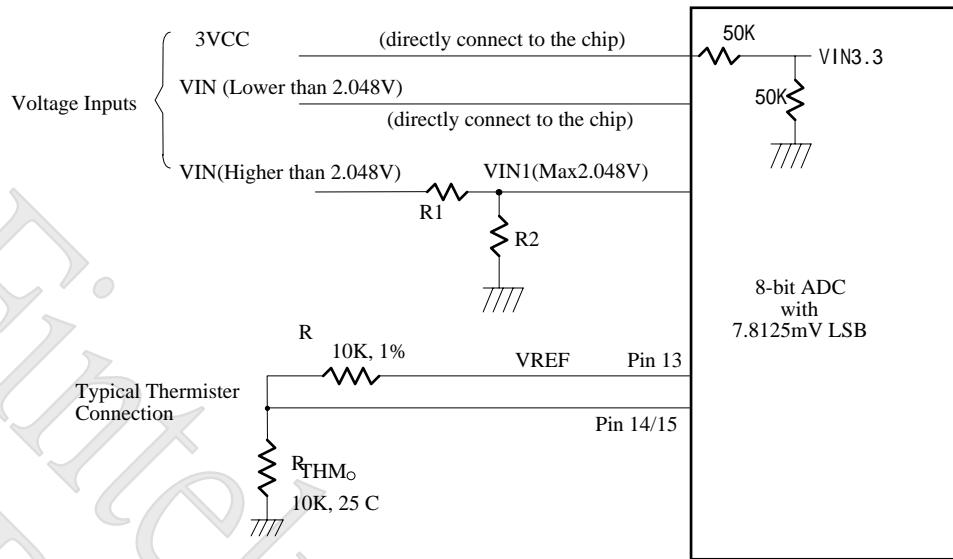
Voltage Inputs

3VCC (directly connect to the chip)

VIN (Lower than 2.048V)

(directly connect to the chip)

VIN(Higher than 2.048V) VIN1(Max2.048V)

R1

R2

50K

VIN3.3

50K

8-bit ADC with 7.8125mV LSB

R

10K, 1%

VREF

Pin 13

Typical Thermister Connection

Pin 14/15

$R_{THM}$

10K, 25 C